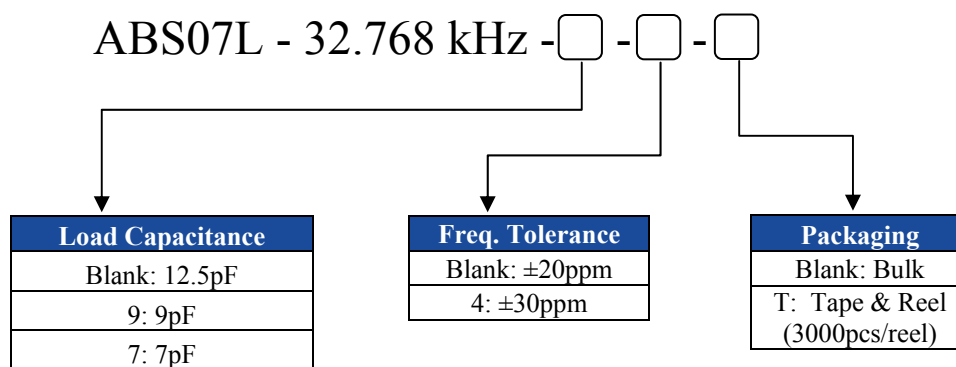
ABS07L - 32.768 kHz - [ ] - [ ] - [ ]

| Load Capacitance |
|---|
| Blank: 12.5pF |
| 9: 9pF |
| 7: 7pF |

| Freq. Tolerance |
|---|
| Blank: ±20ppm |
| 4: ±30ppm |

| Packaging |
|---|
| Blank: Bulk |
| T: Tape & Reel (3000pcs/reel) |